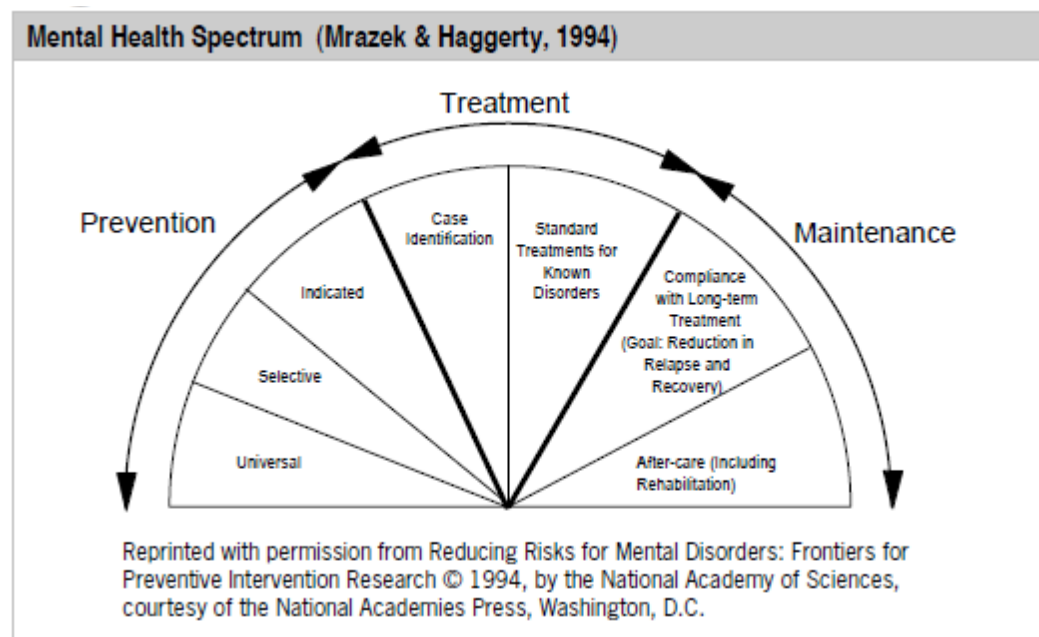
Mental Health Spectrum (Mrazek & Haggerty, 1994)

Treatment

Prevention

Maintenance

Case Identification

Standard Treatments for Known Disorders

Indicated

Compliance with Long-term Treatment (Goal: Reduction in Relapse and Recovery)

Selective

Universal

After-care (Including Rehabilitation)

Reprinted with permission from Reducing Risks for Mental Disorders: Frontiers for Preventive Intervention Research © 1994, by the National Academy of Sciences, courtesy of the National Academies Press, Washington, D.C.